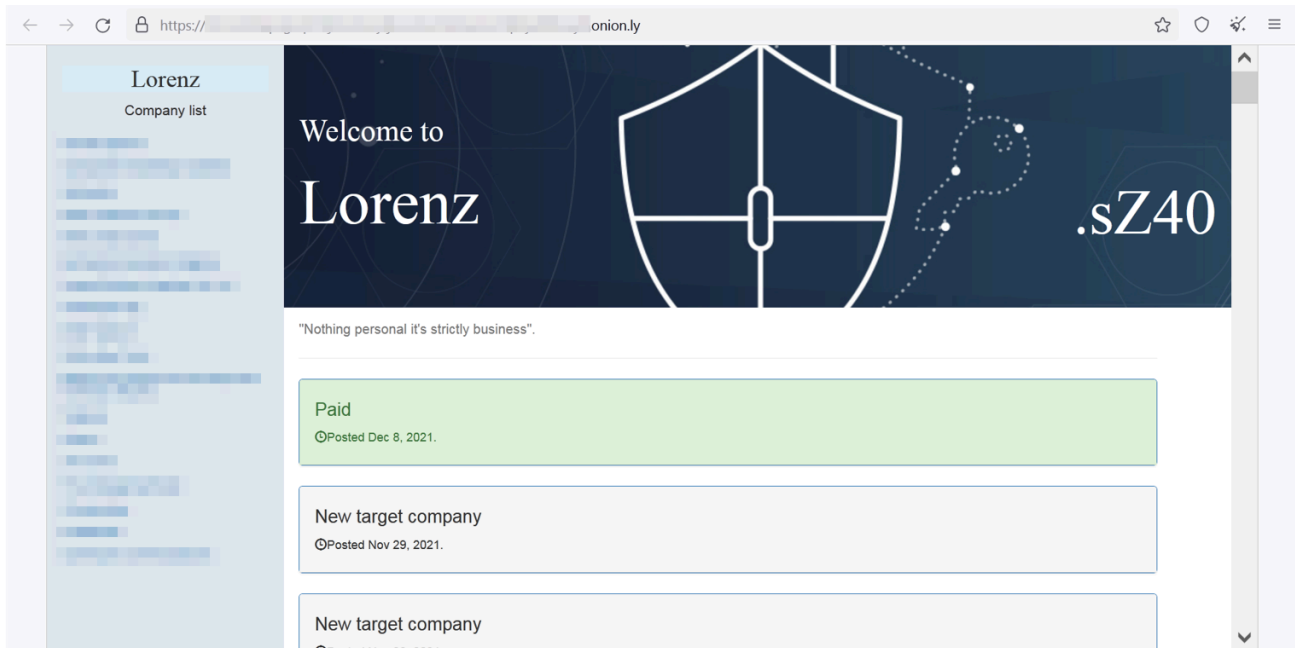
https://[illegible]onion.ly

Lorenz

Company list

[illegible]

Welcome to

Lorenz

.sZ40

"Nothing personal it's strictly business".

Paid

Posted Dec 8, 2021.

New target company

Posted Nov 29, 2021.

New target company

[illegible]